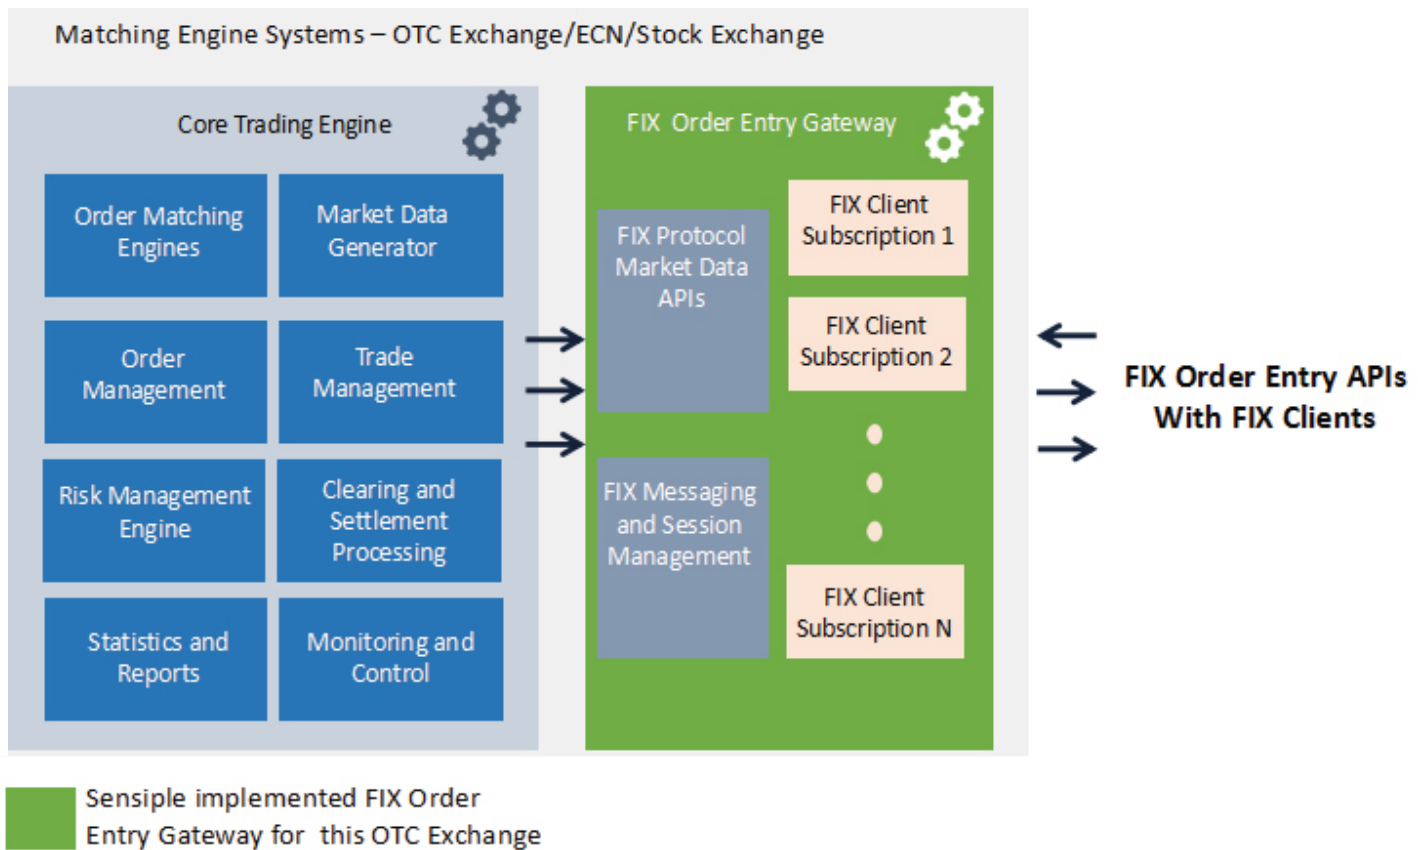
Matching Engine Systems – OTC Exchange/ECN/Stock Exchange

Core Trading Engine

Order Matching Engines

Market Data Generator

Order Management

Trade Management

Risk Management Engine

Clearing and Settlement Processing

Statistics and Reports

Monitoring and Control

FIX Order Entry Gateway

FIX Protocol Market Data APIs

FIX Messaging and Session Management

FIX Client Subscription 1

FIX Client Subscription 2

FIX Client Subscription N

FIX Order Entry APIs With FIX Clients

Sensiple implemented FIX Order Entry Gateway for this OTC Exchange